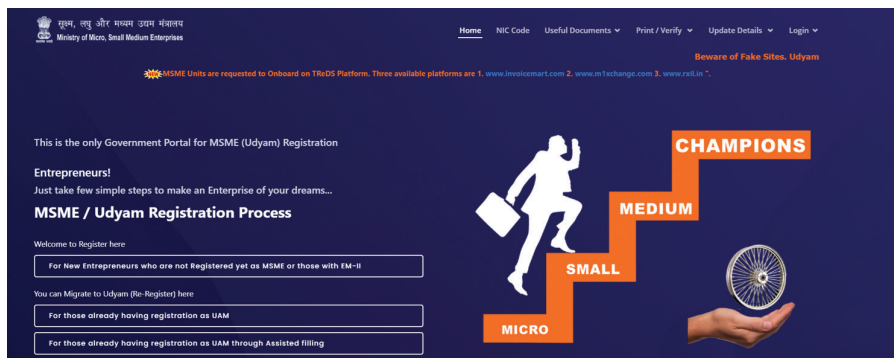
सूक्ष्म, लघु और मध्यम उद्यम मंत्रालय
Ministry of Micro, Small Medium Enterprises

Home NIC Code Useful Documents Print / Verify Update Details Login

Beware of Fake Sites. Udyam

NEW MSME Units are requested to Onboard on TReDS Platform. Three available platforms are 1. www.invoicemart.com 2. www.m1xchange.com 3. www.rxil.in ".

This is the only Government Portal for MSME (Udyam) Registration

Entrepreneurs!
Just take few simple steps to make an Enterprise of your dreams...

MSME / Udyam Registration Process

Welcome to Register here

For New Entrepreneurs who are not Registered yet as MSME or those with EM-II

You can Migrate to Udyam (Re-Register) here

For those already having registration as UAM

For those already having registration as UAM through Assisted filling

CHAMPIONS
MEDIUM
SMALL
MICRO